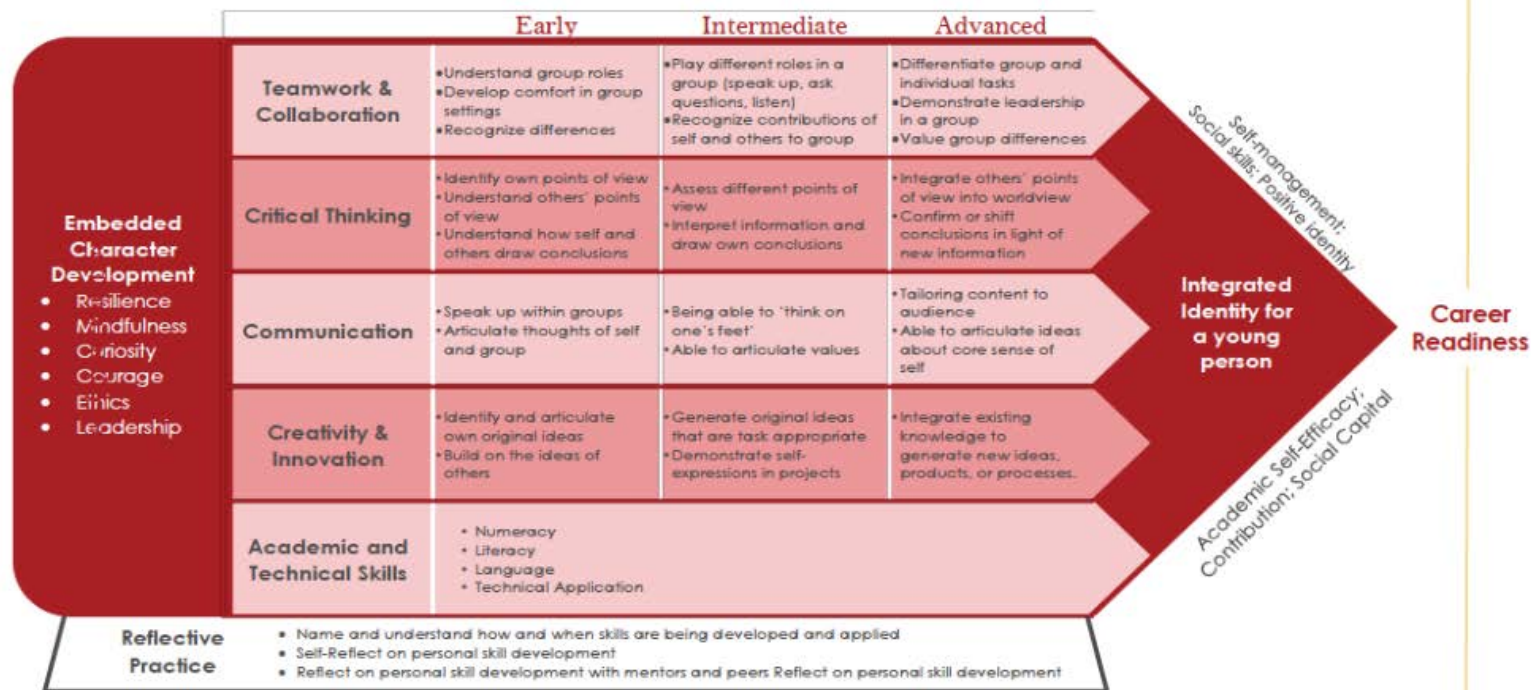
Embedded Character Development
- Resilience
- Mindfulness
- Curiosity
- Courage
- Ethics
- Leadership

| | Early | Intermediate | Advanced |
|---|---|---|---|
| Teamwork & Collaboration | •Understand group roles •Develop comfort in group settings •Recognize differences | •Play different roles in a group (speak up, ask questions, listen) •Recognize contributions of self and others to group | •Differentiate group and individual tasks •Demonstrate leadership in a group •Value group differences |
| Critical Thinking | •Identify own points of view •Understand others' points of view •Understand how self and others draw conclusions | •Assess different points of view •Interpret information and draw own conclusions | •Integrate others' points of view into worldview •Confirm or shift conclusions in light of new information |
| Communication | •Speak up within groups •Articulate thoughts of self and group | •Being able to 'think on one's feet' •Able to articulate values | •Tailoring content to audience •Able to articulate ideas about core sense of self |
| Creativity & Innovation | •Identify and articulate own original ideas •Build on the ideas of others | •Generate original ideas that are task appropriate •Demonstrate self-expressions in projects | •Integrate existing knowledge to generate new ideas, products, or processes. |
| Academic and Technical Skills | • Numeracy • Literacy • Language • Technical Application | | |

Self-management; Social skills; Positive identity

Integrated Identity for a young person

Academic Self-Efficacy; Contribution; Social Capital

Career Readiness

Reflective Practice
• Name and understand how and when skills are being developed and applied
• Self-Reflect on personal skill development
• Reflect on personal skill development with mentors and peers Reflect on personal skill development